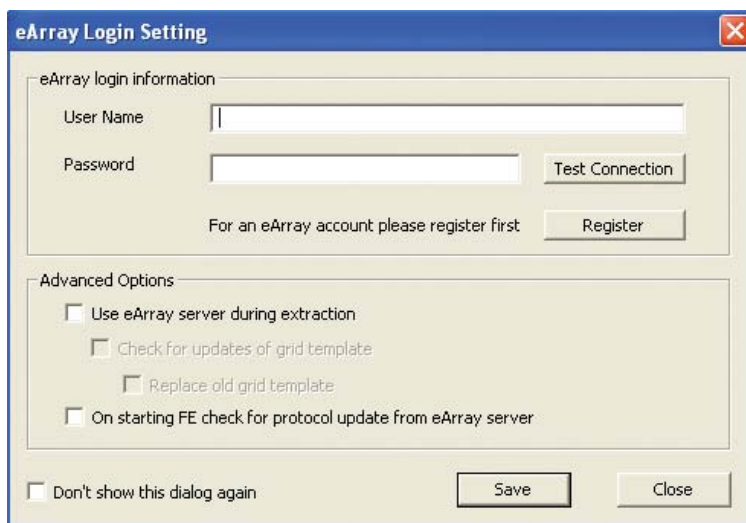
eArray Login Setting

eArray login information

User Name

Password

Test Connection

For an eArray account please register first

Register

Advanced Options

Use eArray server during extraction

Check for updates of grid template

Replace old grid template

On starting FE check for protocol update from eArray server

Don't show this dialog again

Save

Close